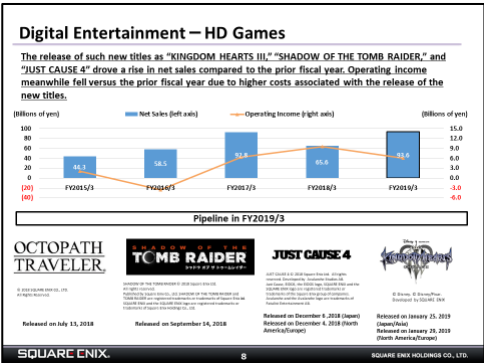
Digital Entertainment – HD Games

The release of such new titles as "KINGDOM HEARTS III," "SHADOW OF THE TOMB RAIDER," and "JUST CAUSE 4" drove a rise in net sales compared to the prior fiscal year. Operating income meanwhile fell versus the prior fiscal year due to higher costs associated with the release of the new titles.

(Billions of yen)

Net Sales (left axis)

Operating Income (right axis)

(Billions of yen)

100
80
60
40
20
0
(20)
(40)

15.0
12.0
9.0
6.0
3.0
0.0
-3.0
-6.0

44.1
58.5
92.8
65.6
93.6

FY2015/3
FY2016/3
FY2017/3
FY2018/3
FY2019/3

Pipeline in FY2019/3

OCTOPATH TRAVELER

© 2018 SQUARE ENIX CO., LTD. All Rights Reserved.

Released on July 13, 2018

SHADOW OF THE TOMB RAIDER

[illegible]

Released on September 14, 2018

JUST CAUSE 4

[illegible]

Released on December 6, 2018 (Japan)
Released on December 4, 2018 (North America/Europe)

KINGDOM HEARTS III

© Disney. © Disney/Pixar. Developed by SQUARE ENIX

Released on January 25, 2019 (Japan/Asia)
Released on January 29, 2019 (North America/Europe)

SQUARE ENIX.

8

SQUARE ENIX HOLDINGS CO., LTD.